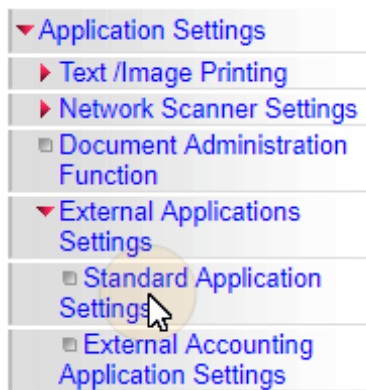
Application Settings
Text /Image Printing
Network Scanner Settings
Document Administration Function
External Applications Settings
Standard Application Settings
External Accounting Application Settings